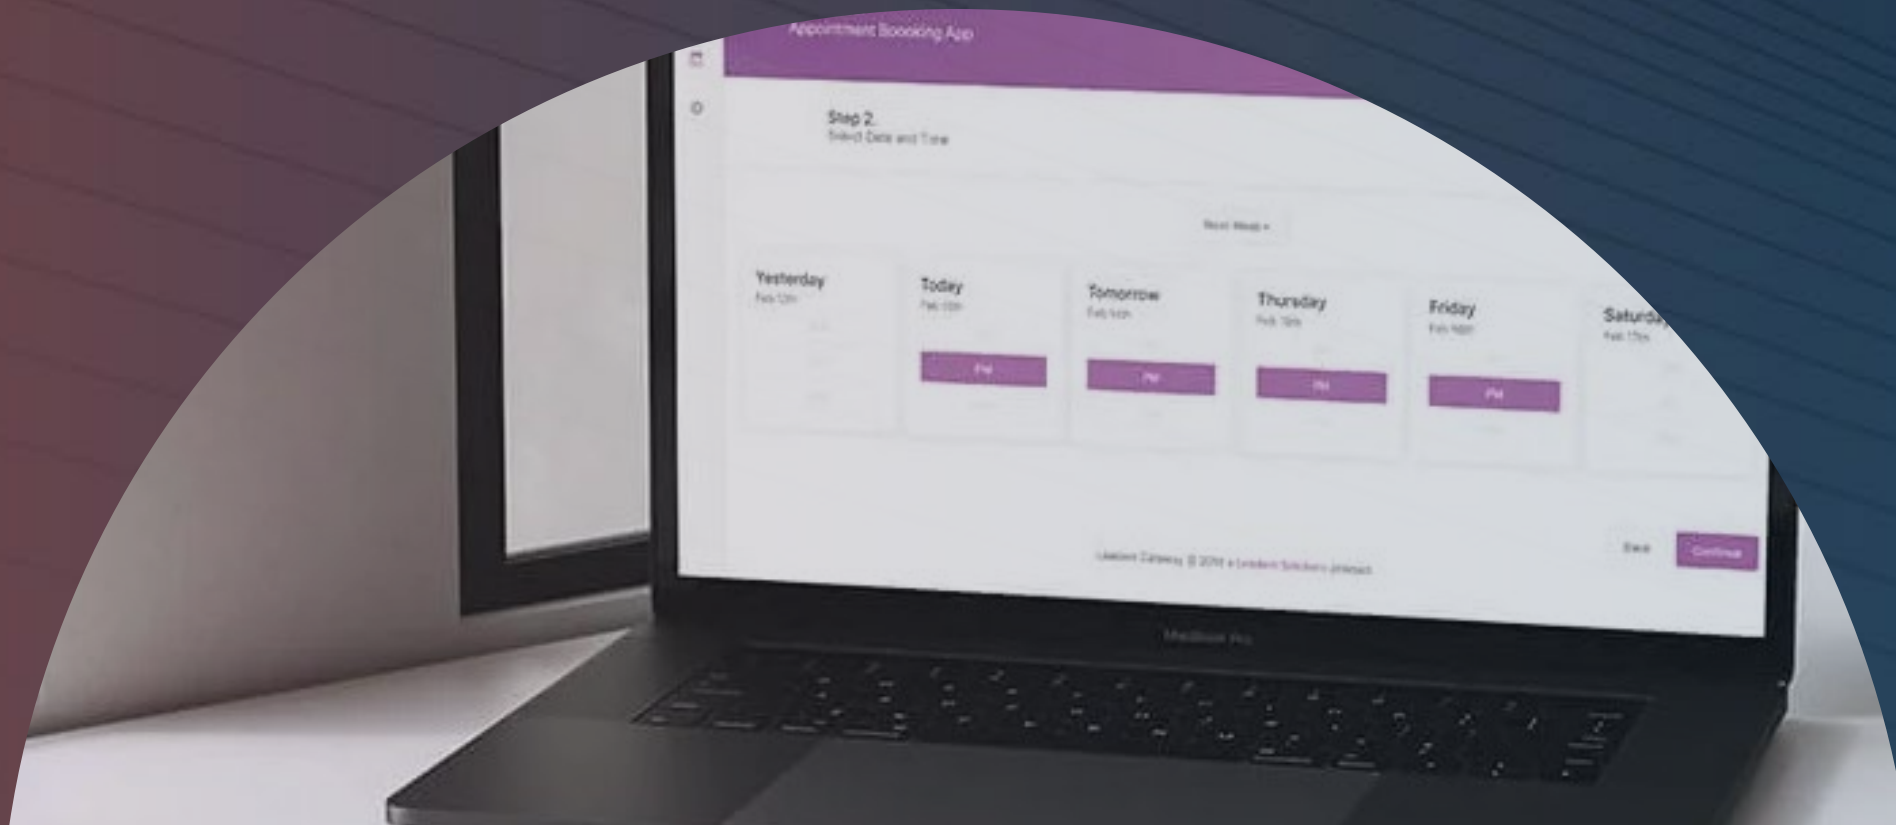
Appointment Boooking App

Step 2.
Select Date and Time

Next Week »

Yesterday
Feb 12th

Today
Feb 13th

PM

Tomorrow
Feb 14th

PM

Thursday
Feb 15th

PM

Friday
Feb 16th

PM

Saturday
Feb 17th

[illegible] © 2018 a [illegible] project

Back

Continue

MacBook Pro